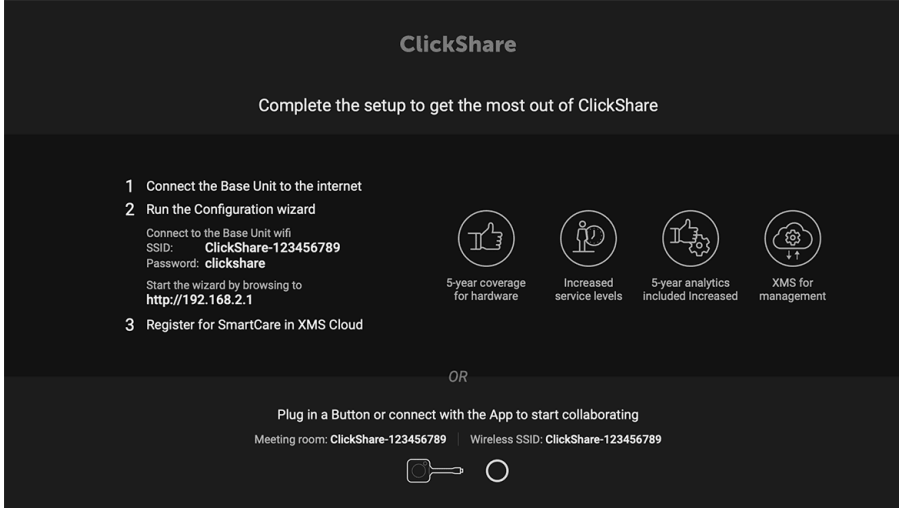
ClickShare

Complete the setup to get the most out of ClickShare

1 Connect the Base Unit to the internet

2 Run the Configuration wizard

Connect to the Base Unit wifi
SSID: ClickShare-123456789
Password: clickshare

Start the wizard by browsing to
http://192.168.2.1

3 Register for SmartCare in XMS Cloud

5-year coverage for hardware

Increased service levels

5-year analytics included Increased

XMS for management

OR

Plug in a Button or connect with the App to start collaborating

Meeting room: ClickShare-123456789 | Wireless SSID: ClickShare-123456789